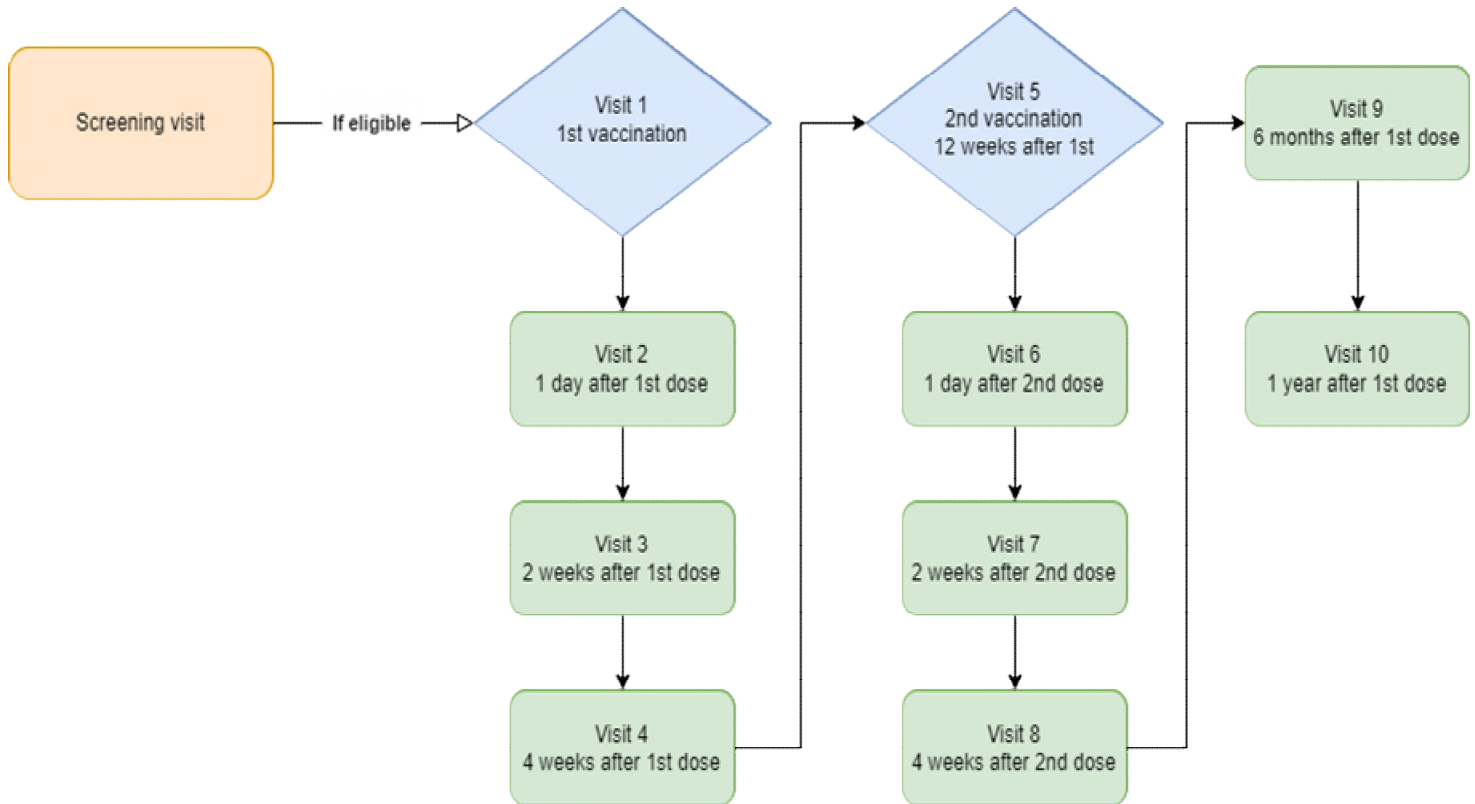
Screening visit

If eligible

Visit 1
1st vaccination

Visit 2
1 day after 1st dose

Visit 3
2 weeks after 1st dose

Visit 4
4 weeks after 1st dose

Visit 5
2nd vaccination
12 weeks after 1st

Visit 6
1 day after 2nd dose

Visit 7
2 weeks after 2nd dose

Visit 8
4 weeks after 2nd dose

Visit 9
6 months after 1st dose

Visit 10
1 year after 1st dose